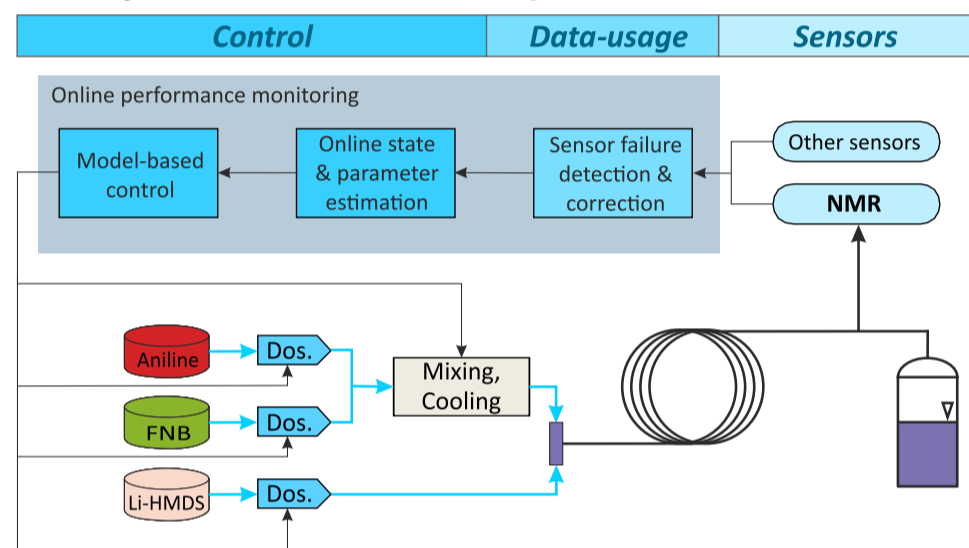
Control

Data-usage

Sensors

Online performance monitoring

Model-based control

Online state & parameter estimation

Sensor failure detection & correction

Other sensors

NMR

Aniline

Dos.

FNB

Dos.

Li-HMDS

Dos.

Mixing, Cooling